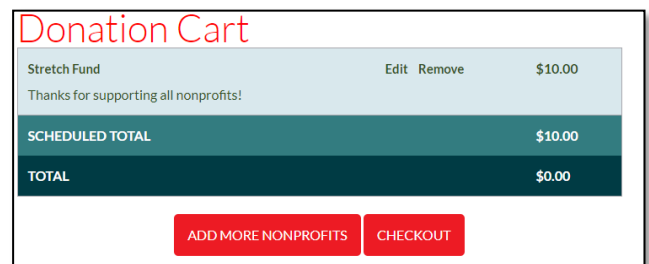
Donation Cart

| Stretch Fund | Edit | Remove | $10.00 |
|---|---|---|---|
| Thanks for supporting all nonprofits! | | | |
| SCHEDULED TOTAL | | | $10.00 |
| TOTAL | | | $0.00 |

ADD MORE NONPROFITS CHECKOUT